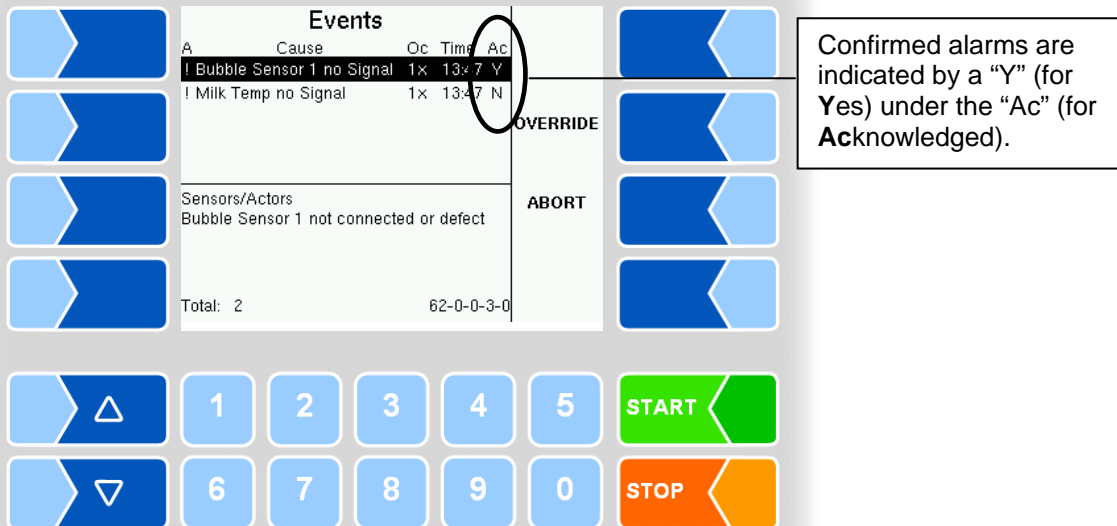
Events

| A | Cause | Oc | Time | Ac |
|---|---|---|---|---|
| ! | Bubble Sensor 1 no Signal | 1x | 13:47 | Y |
| ! | Milk Temp no Signal | 1x | 13:47 | N |

OVERRIDE

ABORT

Sensors/Actors
Bubble Sensor 1 not connected or defect

Total: 2

62-0-0-3-0

Confirmed alarms are indicated by a “Y” (for **Y**es) under the “Ac” (for **Ac**knowledged).

△

▽

1 2 3 4 5

6 7 8 9 0

START

STOP